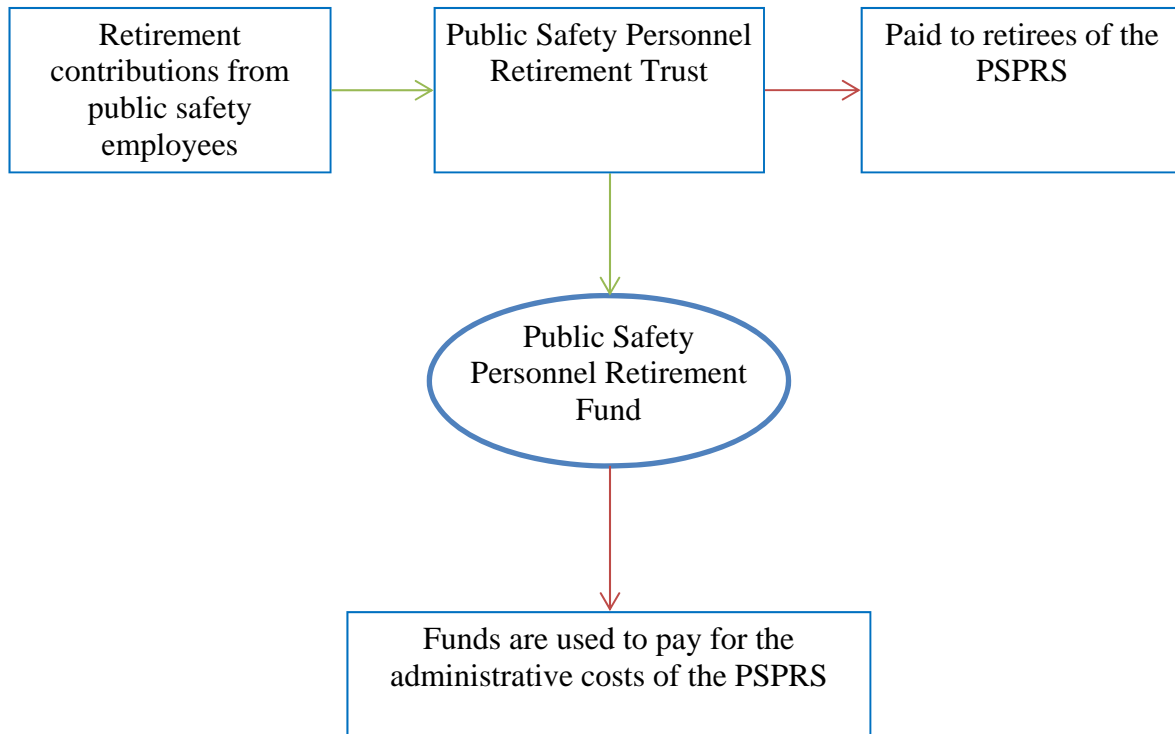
Retirement contributions from public safety employees

Public Safety Personnel Retirement Trust

Paid to retirees of the PSPRS

Public Safety Personnel Retirement Fund

Funds are used to pay for the administrative costs of the PSPRS